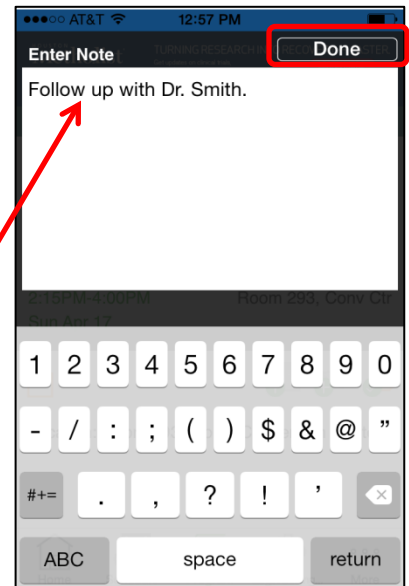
AT&T
12:57 PM
Enter Note
TURNING RESEARCH INTO RECO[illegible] STER
Done
Follow up with Dr. Smith.
2:15PM-4:00PM
Room 293, Conv Ctr
Sun Apr 17
1 2 3 4 5 6 7 8 9 0
- / : ; ( ) $ & @ "
#+= . , ? ! '
ABC space return